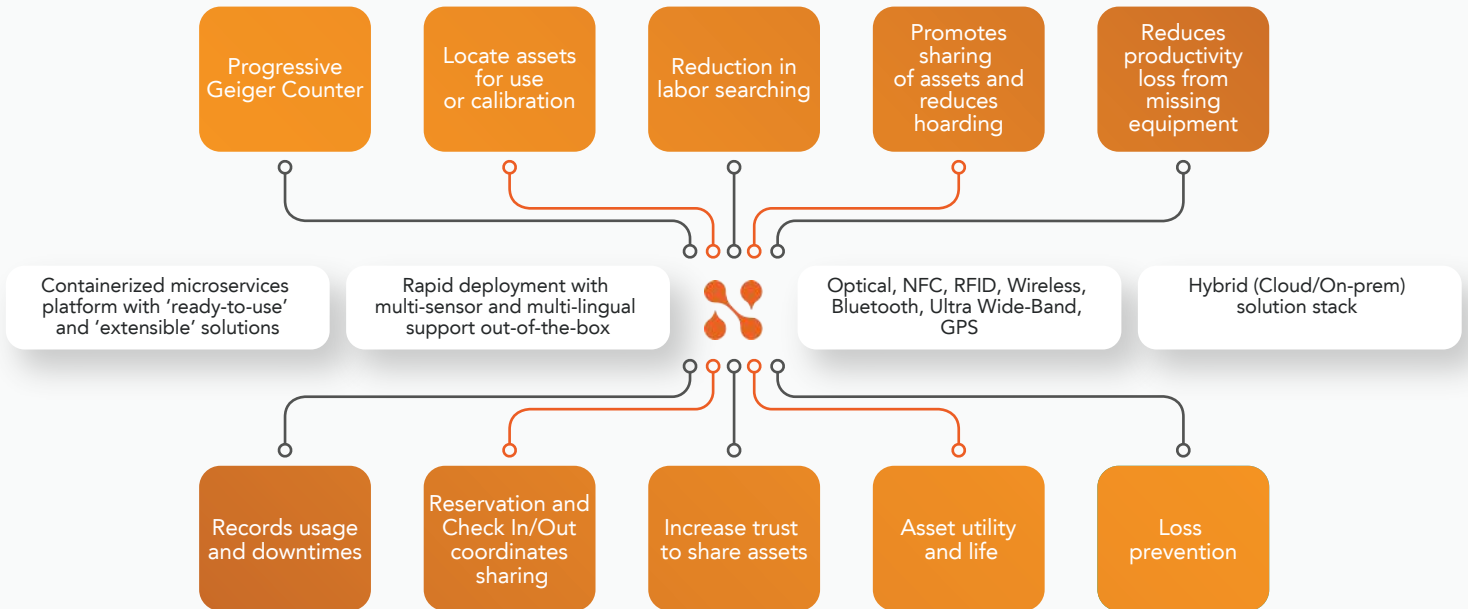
Progressive Geiger Counter

Locate assets for use or calibration

Reduction in labor searching

Promotes sharing of assets and reduces hoarding

Reduces productivity loss from missing equipment

Containerized microservices platform with 'ready-to-use' and 'extensible' solutions

Rapid deployment with multi-sensor and multi-lingual support out-of-the-box

Optical, NFC, RFID, Wireless, Bluetooth, Ultra Wide-Band, GPS

Hybrid (Cloud/On-prem) solution stack

Records usage and downtimes

Reservation and Check In/Out coordinates sharing

Increase trust to share assets

Asset utility and life

Loss prevention